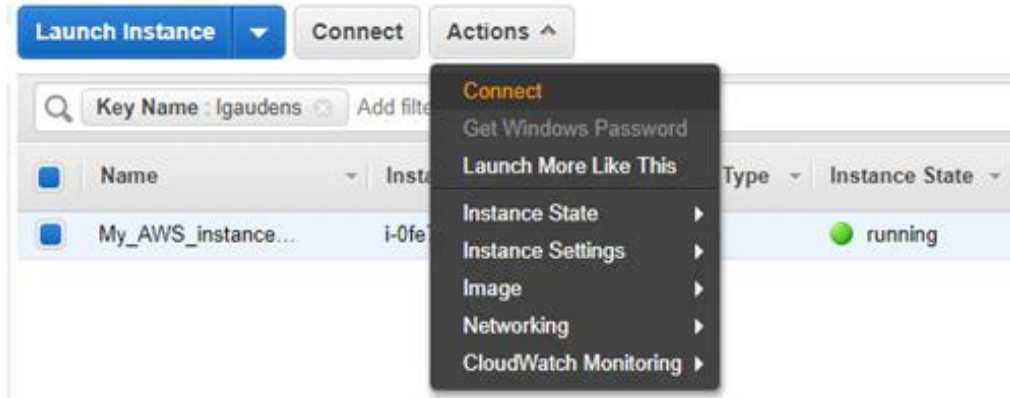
Launch Instance

Connect

Actions ^

Key Name : lgaudens

Add filte

Name

Insta

Type

Instance State

My_AWS_instance...

i-0fe

running

Connect

Get Windows Password

Launch More Like This

Instance State

Instance Settings

Image

Networking

CloudWatch Monitoring